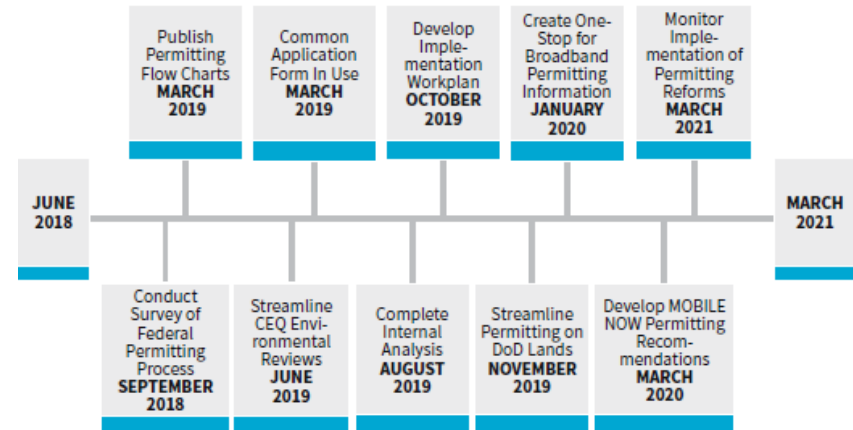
Publish Permitting Flow Charts
MARCH 2019

Common Application Form In Use
MARCH 2019

Develop Implementation Workplan
OCTOBER 2019

Create One-Stop for Broadband Permitting Information
JANUARY 2020

Monitor Implementation of Permitting Reforms
MARCH 2021

JUNE 2018

MARCH 2021

Conduct Survey of Federal Permitting Process
SEPTEMBER 2018

Streamline CEQ Environmental Reviews
JUNE 2019

Complete Internal Analysis
AUGUST 2019

Streamline Permitting on DoD Lands
NOVEMBER 2019

Develop MOBILE NOW Permitting Recommendations
MARCH 2020